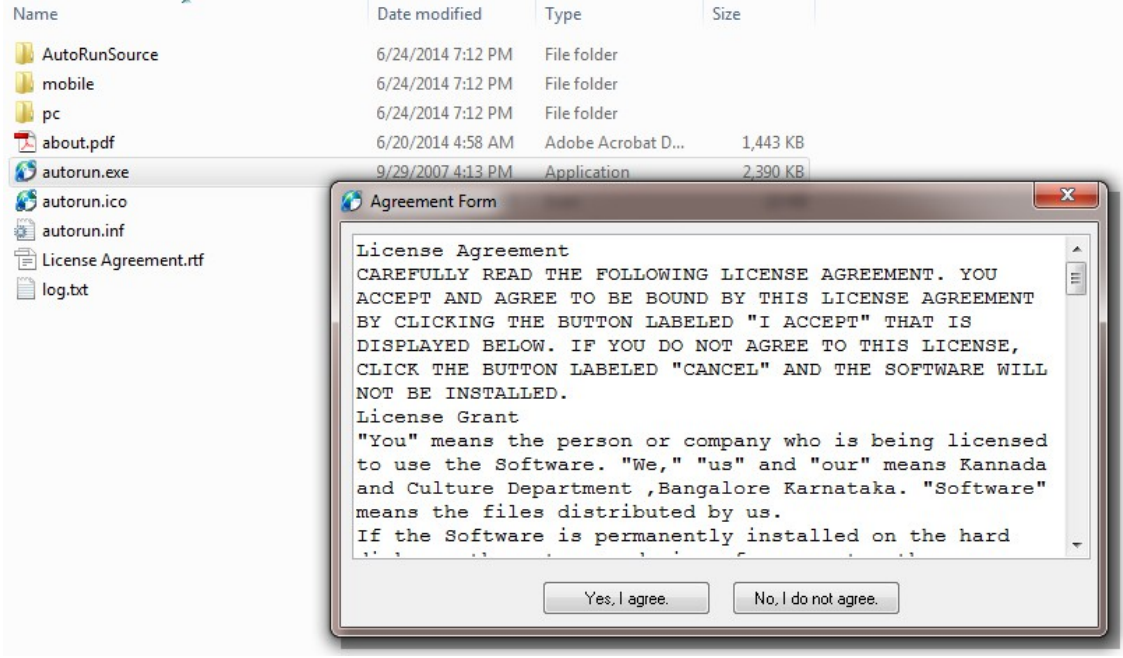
| Name | Date modified | Type | Size |
|---|---|---|---|
| AutoRunSource | 6/24/2014 7:12 PM | File folder | |
| mobile | 6/24/2014 7:12 PM | File folder | |
| pc | 6/24/2014 7:12 PM | File folder | |
| about.pdf | 6/20/2014 4:58 AM | Adobe Acrobat D... | 1,443 KB |
| autorun.exe | 9/29/2007 4:13 PM | Application | 2,390 KB |
| autorun.ico | | | |
| autorun.inf | | | |
| License Agreement.rtf | | | |
| log.txt | | | |

Agreement Form

License Agreement
CAREFULLY READ THE FOLLOWING LICENSE AGREEMENT. YOU ACCEPT AND AGREE TO BE BOUND BY THIS LICENSE AGREEMENT BY CLICKING THE BUTTON LABELED "I ACCEPT" THAT IS DISPLAYED BELOW. IF YOU DO NOT AGREE TO THIS LICENSE, CLICK THE BUTTON LABELED "CANCEL" AND THE SOFTWARE WILL NOT BE INSTALLED.
License Grant
"You" means the person or company who is being licensed to use the Software. "We," "us" and "our" means Kannada and Culture Department ,Bangalore Karnataka. "Software" means the files distributed by us.
If the Software is permanently installed on the hard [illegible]

Yes, I agree.
No, I do not agree.